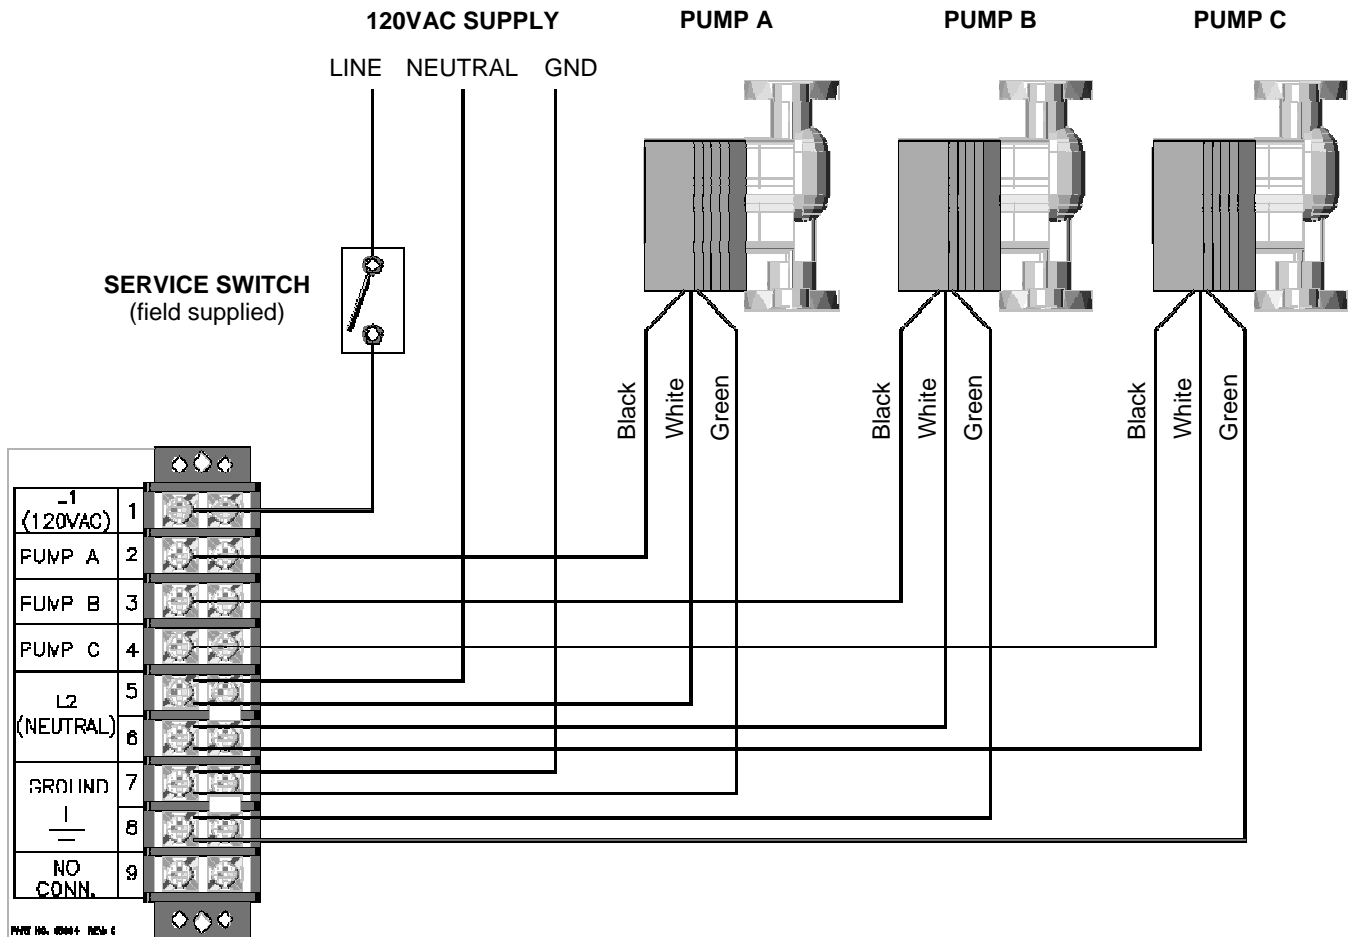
120VAC SUPPLY

LINE NEUTRAL GND

PUMP A

PUMP B

PUMP C

SERVICE SWITCH
(field supplied)

Black White Green

Black White Green

Black White Green

| | |
|---|---|
| L1 (120VAC) | 1 |
| PUMP A | 2 |
| PUMP B | 3 |
| PUMP C | 4 |
| L2 (NEUTRAL) | 5 |
| | 6 |
| GROUND | 7 |
| | 8 |
| NO CONN. | 9 |

PART NO. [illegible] REV. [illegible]